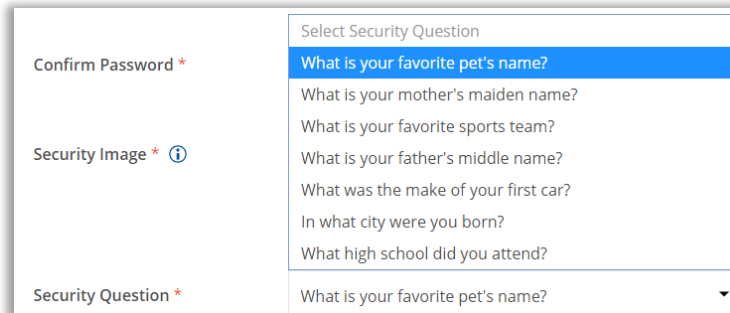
Confirm Password *

Security Image *

Security Question *

Select Security Question
What is your favorite pet's name?
What is your mother's maiden name?
What is your favorite sports team?
What is your father's middle name?
What was the make of your first car?
In what city were you born?
What high school did you attend?

What is your favorite pet's name?